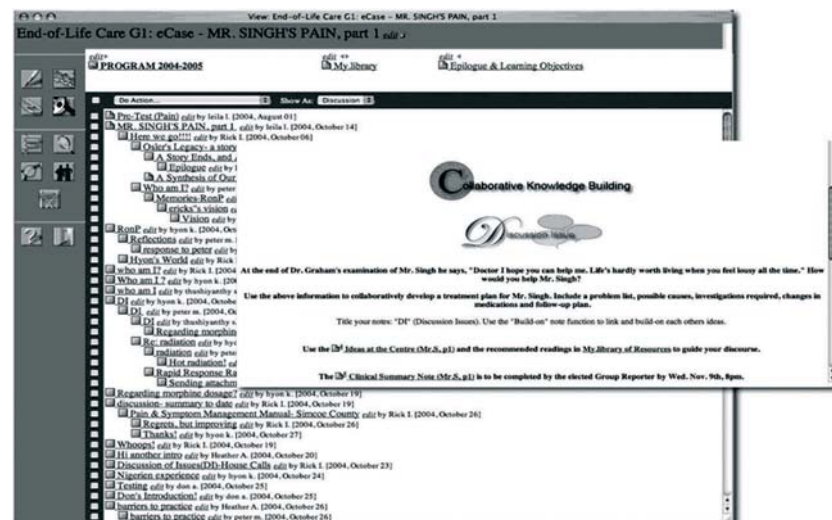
View: End-of-Life Care G1: eCase - MR. SINGH'S PAIN, part 1

End-of-Life Care G1: eCase - MR. SINGH'S PAIN, part 1 edit

edit PROGRAM 2004-2005
edit My library
edit Epilogue & Learning Objectives

Do Action...
Show As: Discussion

Pre-Test (Pain) edit by leila l. [2004, August 01]
MR. SINGH'S PAIN, part 1 edit by leila l. [2004, October 14]
Here we go!!!! edit by Rick I. [2004, October 06]
Osler's Legacy- a story
A Story Ends, and
Epilogue edit by l
A Synthesis of Our
Who am I? edit by peter
Memories-RonP edit
ericka's vision
Vision edit by
RonP edit by hyon k. [2004, Oct
Reflections edit by peter m.
response to peter edit by
Hyon's World edit by Rick
who am I? edit by Rick I. [2004
Who am I ? edit by hyon k. [200
who am I edit by thushiyanthy s
DI edit by hyon k. [2004, October
DI edit by peter m. [2004, Oc
DI edit by thushiyanthy s.
Regarding morphin
Re: radiation edit by hyo
radiation edit by pete
Hot radiation! edit
Rapid Response Ra
Sending attachm
Regarding morphine dosage? edit by hyon k. [2004, October 19]
discussion- summary to date edit by Rick I. [2004, October 19]
Pain & Symptom Management Manual- Simcoe County edit by Rick I. [2004, October 26]
Regrets, but improving edit by Rick I. [2004, October 26]
Thanks! edit by hyon k. [2004, October 27]
Whoops! edit by Rick I. [2004, October 19]
Hi another intro edit by Heather A. [2004, October 20]
Discussion of Issues(DI)-House Calls edit by Rick I. [2004, October 23]
Nigerien experience edit by hyon k. [2004, October 24]
Testing edit by don a. [2004, October 25]
Don's Introduction! edit by don a. [2004, October 25]
barriers to practice edit by Heather A. [2004, October 26]
barriers to practice edit by peter m. [2004, October 26]

Collaborative Knowledge Building

Discussion Issues

At the end of Dr. Graham's examination of Mr. Singh he says, "Doctor I hope you can help me. Life's hardly worth living when you feel lousy all the time." How would you help Mr. Singh?

Use the above information to collaboratively develop a treatment plan for Mr. Singh. Include a problem list, possible causes, investigations required, changes in medications and follow-up plan.

Title your notes: "DI" (Discussion Issues). Use the "Build-on" note function to link and build-on each others ideas.

Use the Ideas at the Centre (Mr.S. p1) and the recommended readings in My library of Resources to guide your discourse.

The Clinical Summary Note (Mr.S. p1) is to be completed by the elected Group Reporter by Wed. Nov. 9th, 8pm.